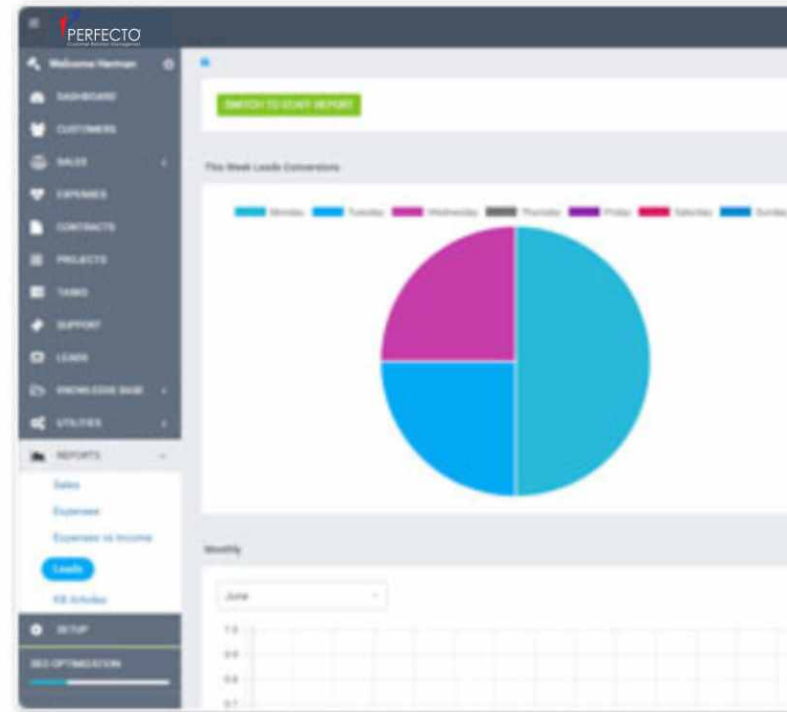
PERFECTO
Customer Relation Management

Welcome Hermon

DASHBOARD

CUSTOMERS

SALES

EXPENSES

CONTRACTS

PROJECTS

TASKS

SUPPORT

LEADS

KNOWLEDGE BASE

UTILITIES

REPORTS

Sales

Expenses

Expenses vs Income

Leads

KB Articles

SETUP

SEO OPTIMIZATION

SWITCH TO STAFF REPORT

This Week Leads Conversions

Monday Tuesday Wednesday Thursday Friday Saturday Sunday

Monthly

June

1.0

0.9

0.8

0.7